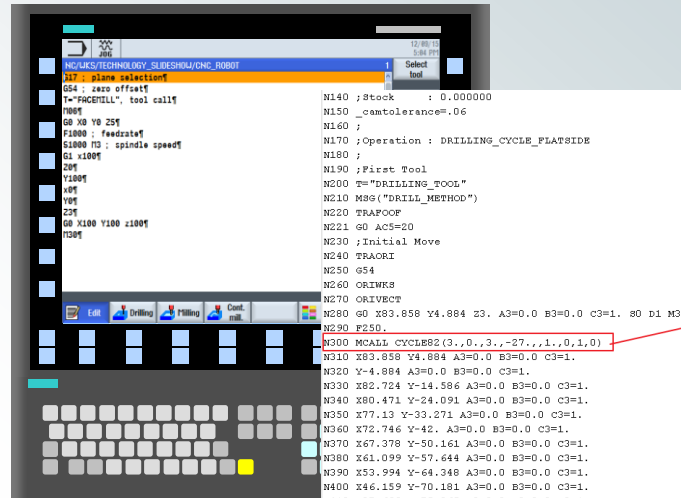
JOG

12/08/10
5:04 PM

NC/WKS/TECHNOLOGY_SLIDESHOW/CNC_ROBOT

1

Select tool

G17 ; plane selection¶
G54 ; zero offset¶
T="FACEMILL", tool call¶
M06¶
G0 X0 Y0 Z5¶
F1000 ; feedrate¶
S1000 M3 ; spindle speed¶
G1 x100¶
Z0¶
Y100¶
x0¶
Y0¶
Z5¶
G0 X100 Y100 z100¶
M30¶

Edit
Drilling
Milling
Cont. mill.

N140 ;Stock : 0.000000
N150 _camtolerance=.06
N160 ;
N170 ;Operation : DRILLING_CYCLE_FLATSIDE
N180 ;
N190 ;First Tool
N200 T="DRILLING_TOOL"
N210 MSG("DRILL_METHOD")
N220 TRAFOOF
N221 G0 AC5=20
N230 ;Initial Move
N240 TRAORI
N250 G54
N260 ORIWKS
N270 ORIVECT
N280 G0 X83.858 Y4.884 Z3. A3=0.0 B3=0.0 C3=1. S0 D1 M3
N290 F250.
N300 MCALL CYCLE82(3.,0.,3.,-27.,,1.,0,1,0)
N310 X83.858 Y4.884 A3=0.0 B3=0.0 C3=1.
N320 Y-4.884 A3=0.0 B3=0.0 C3=1.
N330 X82.724 Y-14.586 A3=0.0 B3=0.0 C3=1.
N340 X80.471 Y-24.091 A3=0.0 B3=0.0 C3=1.
N350 X77.13 Y-33.271 A3=0.0 B3=0.0 C3=1.
N360 X72.746 Y-42. A3=0.0 B3=0.0 C3=1.
N370 X67.378 Y-50.161 A3=0.0 B3=0.0 C3=1.
N380 X61.099 Y-57.644 A3=0.0 B3=0.0 C3=1.
N390 X53.994 Y-64.348 A3=0.0 B3=0.0 C3=1.
N400 X46.159 Y-70.181 A3=0.0 B3=0.0 C3=1.